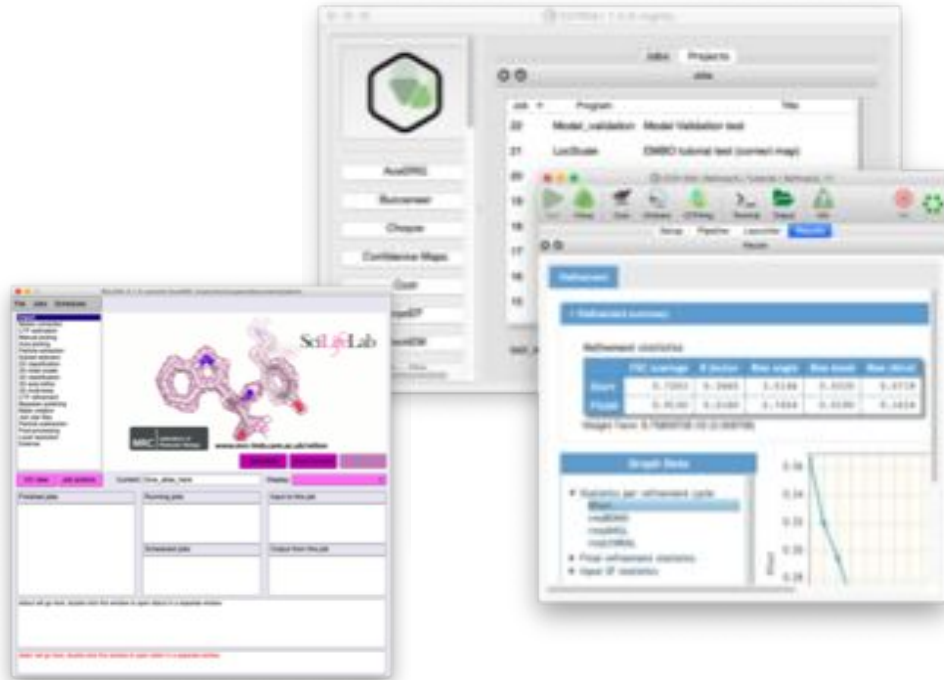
Jobs Projects

Jobs

Job Program Title

22 Model_validation Model Validation test

21 LocScale EMBO tutorial test (correct map)

20

19

18

17

16

15

AceEM

Buccaneer

Chopper

Confidence Maps

Coot

Refinement

Refinement summary

Refinement statistics

| | FSC average | R factor | Rms angle | Rms bond | Rms chiral |
|---|---|---|---|---|---|
| Start | 0.7201 | 0.3665 | 1.5184 | 0.0020 | 0.0718 |
| Final | 0.8030 | 0.3180 | 1.7464 | 0.0090 | 0.1414 |

Graph Data

Statistics per refinement cycle

Final refinement statistics

Input SF statistics

SciLifeLab

MRC

File Jobs Schedules

Finished jobs

Running jobs

Input to this job

Scheduled jobs

Output from this job